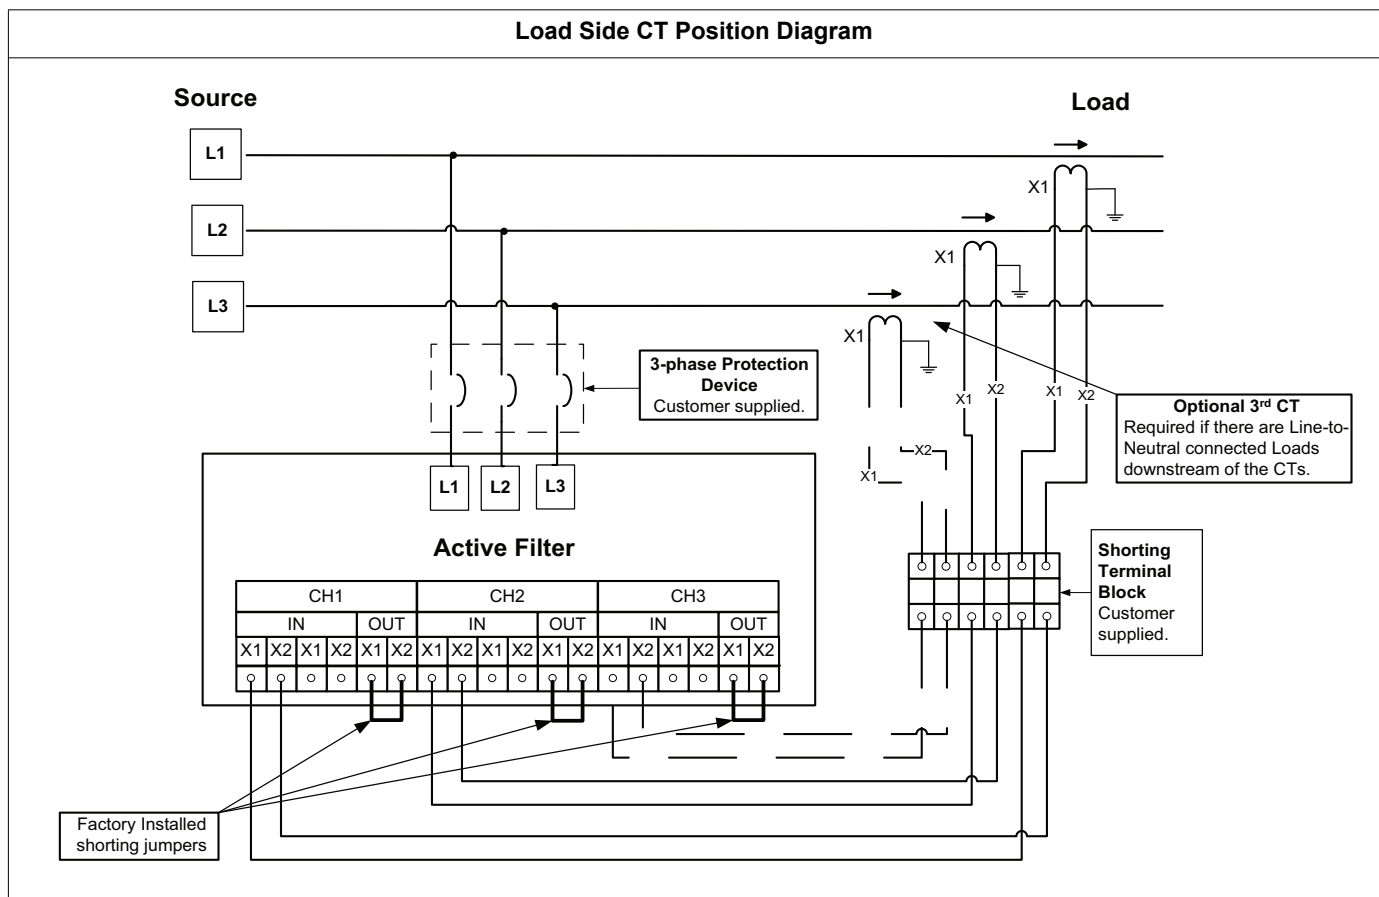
Load Side CT Position Diagram

Source

Load

L1

L2

L3

X1

X1

X1

3-phase Protection Device
Customer supplied.

X1 X2 X1 X2

Optional 3$^{rd}$ CT
Required if there are Line-to-Neutral connected Loads downstream of the CTs.

X2

X1

L1 L2 L3

Active Filter

| CH1 | | | | | | CH2 | | | | | | CH3 | | | | | |
|---|---|---|---|---|---|---|---|---|---|---|---|---|---|---|---|---|---|
| IN | | | | OUT | | IN | | | | OUT | | IN | | | | OUT | |
| X1 | X2 | X1 | X2 | X1 | X2 | X1 | X2 | X1 | X2 | X1 | X2 | X1 | X2 | X1 | X2 | X1 | X2 |

Shorting Terminal Block
Customer supplied.

Factory Installed shorting jumpers